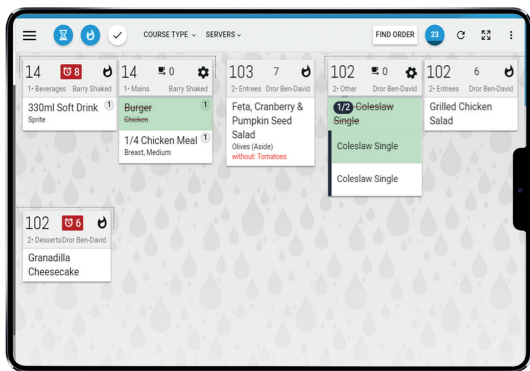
COURSE TYPE ⌄ SERVERS ⌄

FIND ORDER 23

14 8
1• Beverages Barry Shaked
330ml Soft Drink 1
Sprite

14 0
1• Mains Barry Shaked
~~Burger~~ 1
~~Chicken~~
1/4 Chicken Meal 1
Breast, Medium

103 7
2• Entrees Dror Ben-David
Feta, Cranberry & Pumpkin Seed Salad
Olives (Aside)
without: Tomatoes

102 0
2• Other Dror Ben-David
1/2 ~~Coleslaw Single~~
Coleslaw Single
Coleslaw Single

102 6
2• Entrees Dror Ben-David
Grilled Chicken Salad

102 6
2• Desserts Dror Ben-David
Granadilla Cheesecake